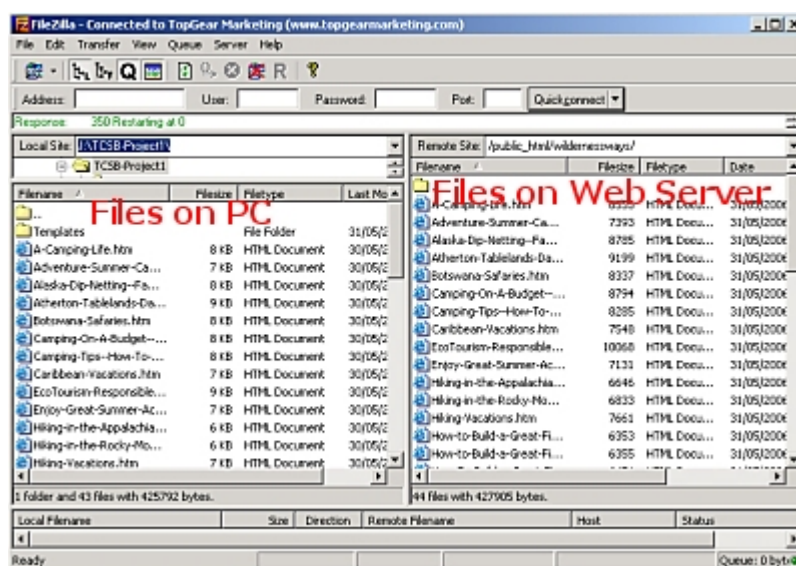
FileZilla - Connected to TopGear Marketing (www.topgearmarketing.com)

File Edit Transfer View Queue Server Help

Address: User: Password: Port: Quickconnect

Response: 350 Restarting at 0

Local Site: J:\TCSB-Project1\

TCSB-Project1

Files on PC

| Filename | Filesize | Filetype | Last Mo |
|---|---|---|---|
| .. | | | |
| Templates | | File Folder | 31/05/2 |
| A-Camping-Life.htm | 8 KB | HTML Document | 30/05/2 |
| Adventure-Summer-Ca... | 7 KB | HTML Document | 30/05/2 |
| Alaska-Dip-Netting--Fa... | 8 KB | HTML Document | 30/05/2 |
| Atherton-Tablelands-Da... | 9 KB | HTML Document | 30/05/2 |
| Botswana-Safaries.htm | 8 KB | HTML Document | 30/05/2 |
| Camping-On-A-Budget-... | 8 KB | HTML Document | 30/05/2 |
| Camping-Tips--How-To-... | 8 KB | HTML Document | 30/05/2 |
| Caribbean-Vacations.htm | 7 KB | HTML Document | 30/05/2 |
| EcoTourism-Responsible... | 9 KB | HTML Document | 30/05/2 |
| Enjoy-Great-Summer-Ac... | 7 KB | HTML Document | 30/05/2 |
| Hiking-in-the-Appalachia... | 6 KB | HTML Document | 30/05/2 |
| Hiking-in-the-Rocky-Mo... | 6 KB | HTML Document | 30/05/2 |
| Hiking-Vacations.htm | 7 KB | HTML Document | 30/05/2 |

1 folder and 43 files with 425792 bytes.

Remote Site: /public_html/wildernessways/

Files on Web Server

| Filename | Filesize | Filetype | Date |
|---|---|---|---|
| A-Camping-Life.htm | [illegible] | HTML Docu... | 31/05/2006 |
| Adventure-Summer-Ca... | 7393 | HTML Docu... | 31/05/2006 |
| Alaska-Dip-Netting--Fa... | 8785 | HTML Docu... | 31/05/2006 |
| Atherton-Tablelands-Da... | 9199 | HTML Docu... | 31/05/2006 |
| Botswana-Safaries.htm | 8337 | HTML Docu... | 31/05/2006 |
| Camping-On-A-Budget--... | 8794 | HTML Docu... | 31/05/2006 |
| Camping-Tips--How-To-... | 8285 | HTML Docu... | 31/05/2006 |
| Caribbean-Vacations.htm | 7548 | HTML Docu... | 31/05/2006 |
| EcoTourism-Responsible... | 10068 | HTML Docu... | 31/05/2006 |
| Enjoy-Great-Summer-Ac... | 7131 | HTML Docu... | 31/05/2006 |
| Hiking-in-the-Appalachia... | 6646 | HTML Docu... | 31/05/2006 |
| Hiking-in-the-Rocky-Mo... | 6833 | HTML Docu... | 31/05/2006 |
| Hiking-Vacations.htm | 7661 | HTML Docu... | 31/05/2006 |
| How-to-Build-a-Great-Fi... | 6353 | HTML Docu... | 31/05/2006 |
| How-to-Build-a-Great-Fi... | 6355 | HTML Docu... | 31/05/2006 |

44 files with 427905 bytes.

| Local Filename | Size | Direction | Remote Filename | Host | Status |
|---|---|---|---|---|---|

Ready

Queue: 0 bytes